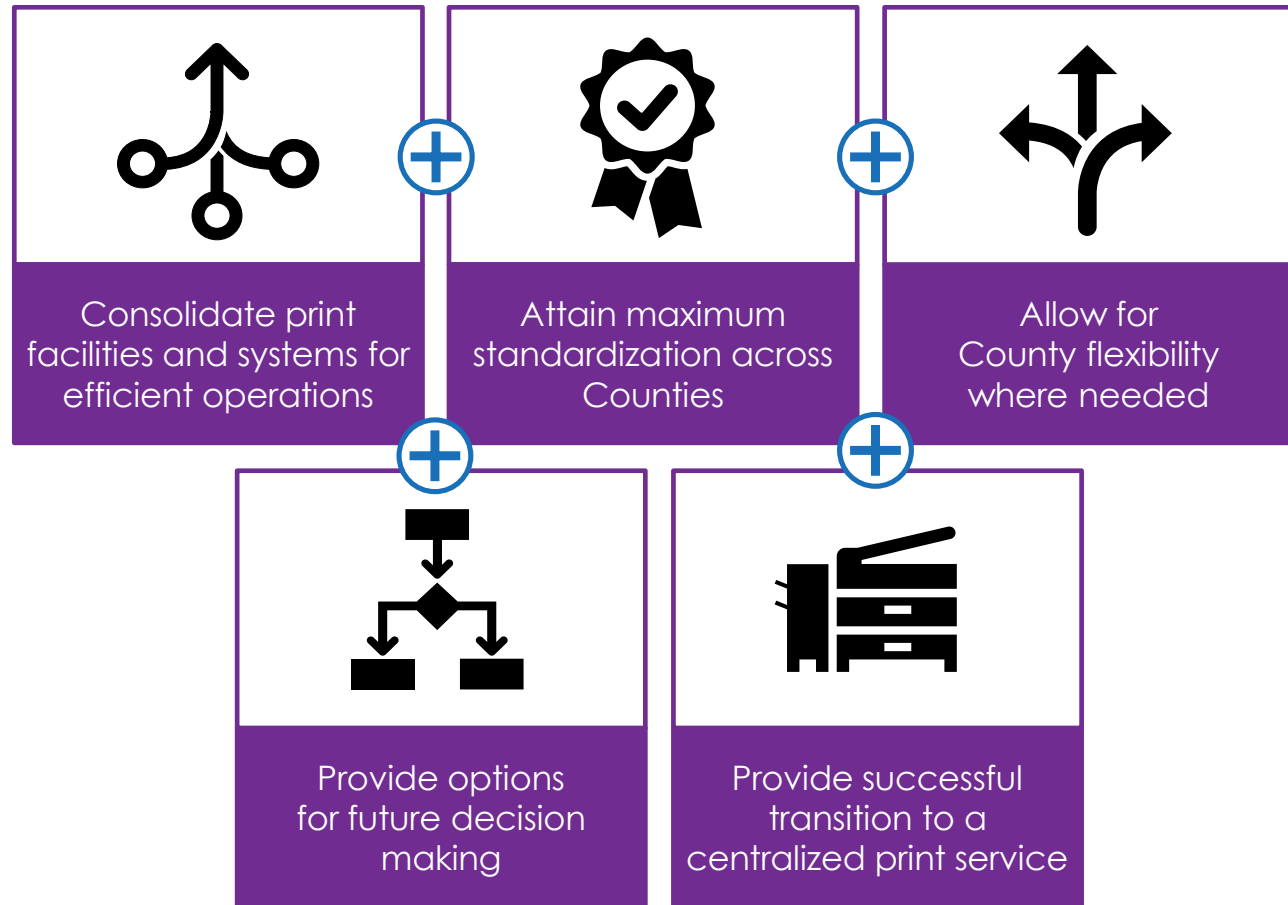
Consolidate print facilities and systems for efficient operations

Attain maximum standardization across Counties

Allow for County flexibility where needed

Provide options for future decision making

Provide successful transition to a centralized print service